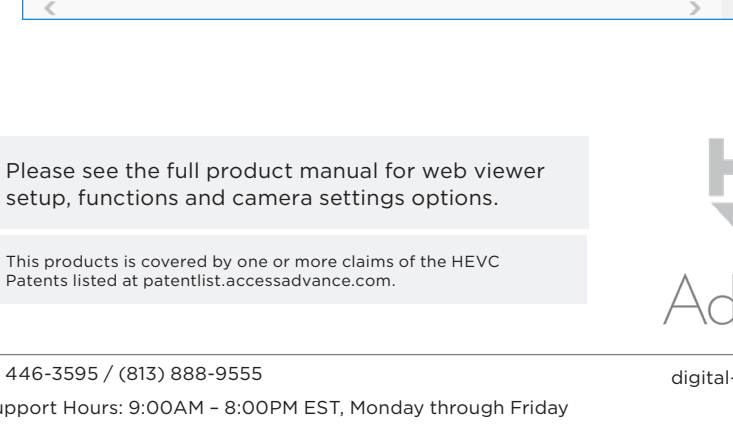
<

>

Please see the full product manual for web viewer setup, functions and camera settings options.

This products is covered by one or more claims of the HEVC Patents listed at patentlist.accessadvance.com.

Ad

446-3595 / (813) 888-9555

digital-

upport Hours: 9:00AM – 8:00PM EST, Monday through Friday